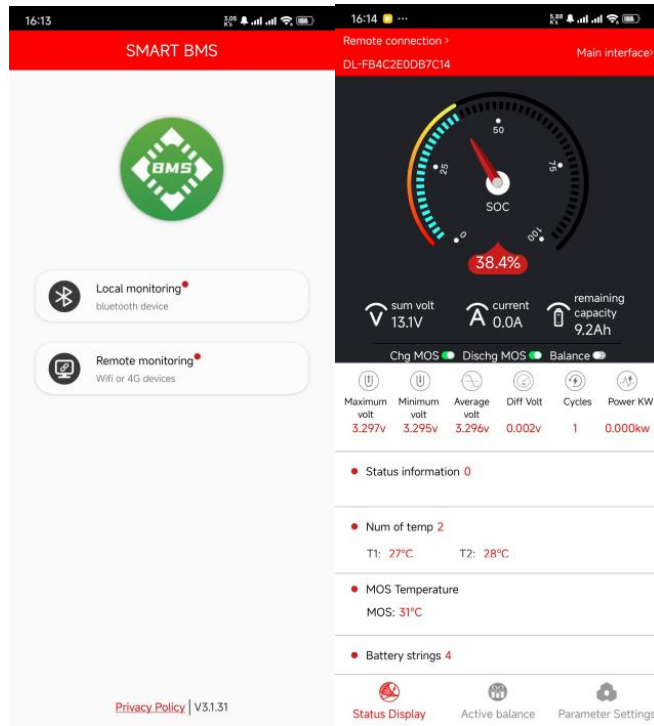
16:13

SMART BMS

BMS

Local monitoring
bluetooth device

Remote monitoring
Wifi or 4G devices

Privacy Policy | V3.1.31

16:14

Remote connection >
DL-FB4C2E0DB7C14
Main interface>

0
25
50
75
100
SOC
38.4%

sum volt 13.1V
current 0.0A
remaining capacity 9.2Ah

Chg MOS Dischg MOS Balance

| Maximum volt | Minimum volt | Average volt | Diff Volt | Cycles | Power KW |
|---|---|---|---|---|---|
| 3.297v | 3.295v | 3.296v | 0.002v | 1 | 0.000kw |

Status information 0

Num of temp 2
T1: 27°C T2: 28°C

MOS Temperature
MOS: 31°C

Battery strings 4

Status Display Active balance Parameter Settings